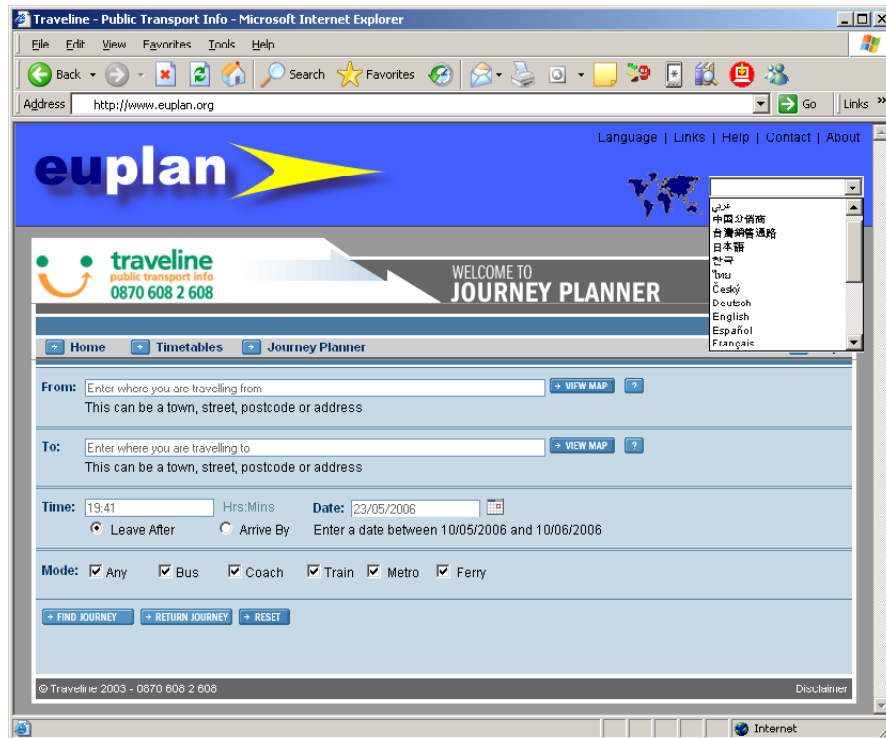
Traveline - Public Transport Info - Microsoft Internet Explorer

File Edit View Favorites Tools Help

Back Search Favorites

Address http://www.euplan.org Go Links »

Language | Links | Help | Contact | About

euplan

عربي
中国分销商
台灣銷售通路
日本語
한국
ไทย
Český
Deutsch
English
Español
Français

traveline
public transport info
0870 608 2 608

WELCOME TO
JOURNEY PLANNER

Home Timetables Journey Planner

From: Enter where you are travelling from → VIEW MAP ?
This can be a town, street, postcode or address

To: Enter where you are travelling to → VIEW MAP ?
This can be a town, street, postcode or address

Time: 19:41 Hrs:Mins Date: 23/05/2006
Leave After Arrive By Enter a date between 10/05/2006 and 10/06/2006

Mode: Any Bus Coach Train Metro Ferry

→ FIND JOURNEY → RETURN JOURNEY → RESET

© Traveline 2003 - 0870 608 2 608 Disclaimer

Internet